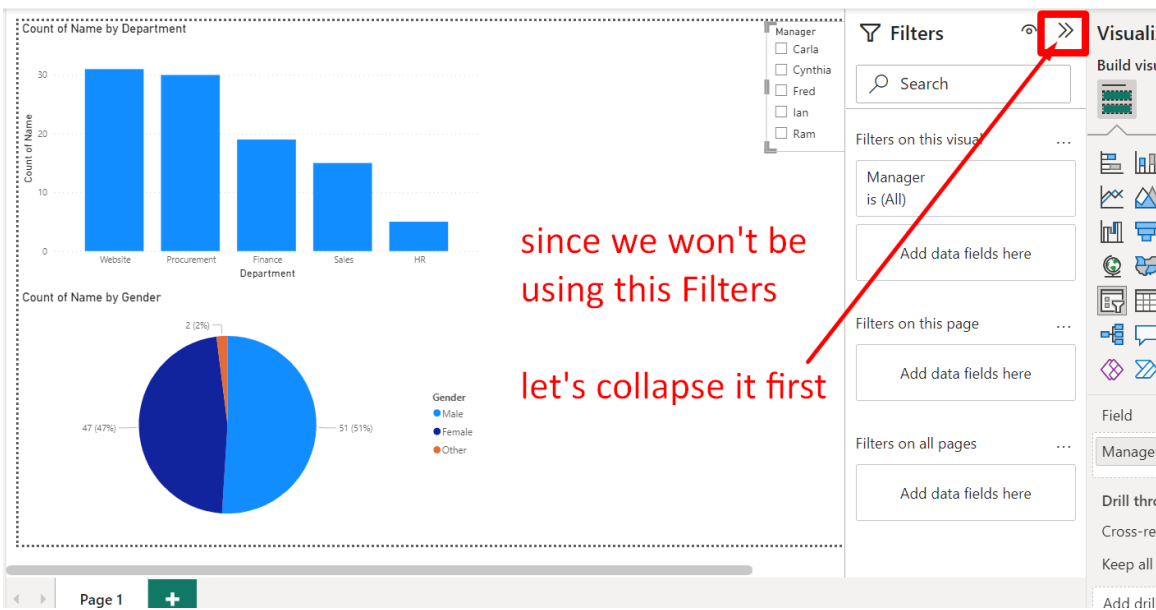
Count of Name by Department

30
20
10
0
Count of Name

Website Procurement Finance Sales HR
Department

Manager
Carla
Cynthia
Fred
Ian
Ram

Count of Name by Gender

2 (2%)
47 (47%)
51 (51%)

Gender
Male
Female
Other

since we won't be using this Filters

let's collapse it first

Filters

Search

Filters on this visual ...

Manager
is (All)

Add data fields here

Filters on this page ...

Add data fields here

Filters on all pages ...

Add data fields here

Visuali

Build visu

Field

Manage

Drill thro

Cross-re

Keep all

Add dril

Page 1

+